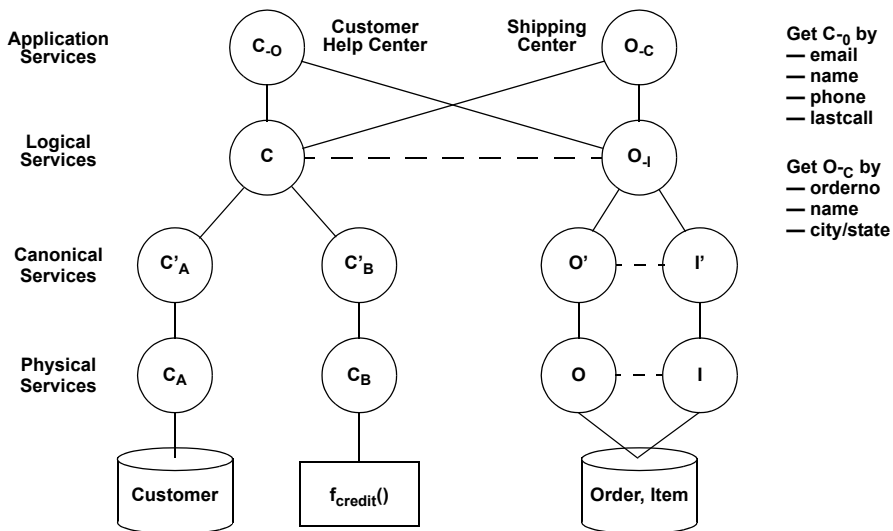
Application Services

$C_{-O}$

Customer Help Center

Shipping Center

$O_{-C}$

Get $C_{-0}$ by
— email
— name
— phone
— lastcall

Logical Services

C

$O_{-I}$

Get $O_{-C}$ by
— orderno
— name
— city/state

Canonical Services

$C'_A$

$C'_B$

O'

I'

Physical Services

$C_A$

$C_B$

O

I

Customer

$f_{credit}()$

Order, Item